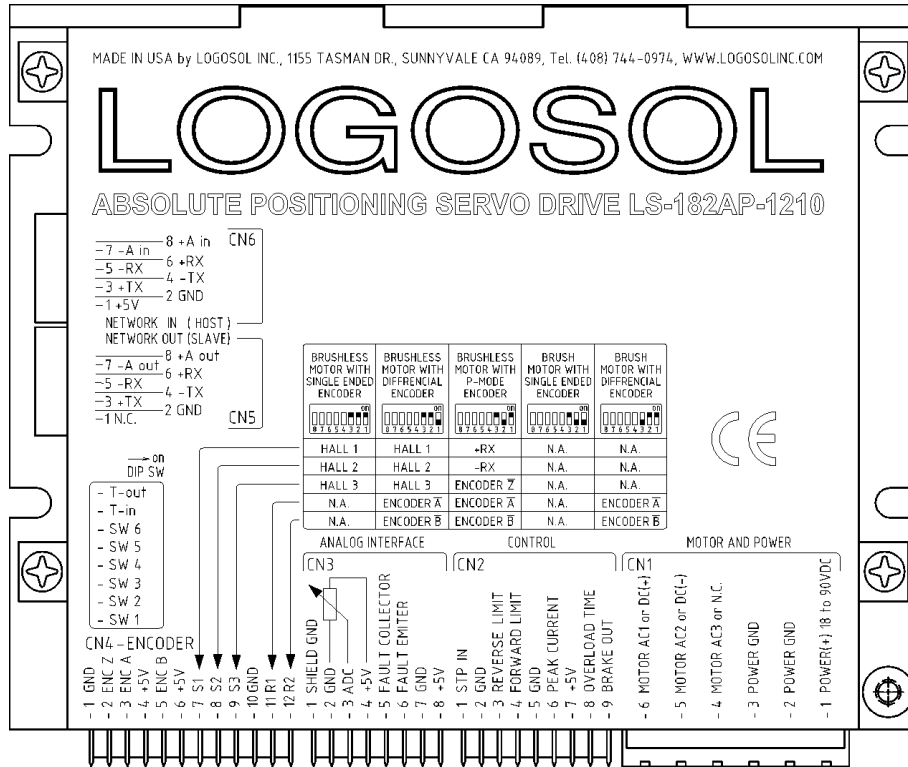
MADE IN USA by LOGOSOL INC., 1155 TASMAN DR., SUNNYVALE CA 94089, Tel. (408) 744-0974, WWW.LOGOSOLINC.COM

LOGOSOL

ABSOLUTE POSITIONING SERVO DRIVE LS-182AP-1210

CN6
7 -A in
8 +A in
5 -RX
6 +RX
3 +TX
4 -TX
1 +5V
2 GND
NETWORK IN (HOST)
NETWORK OUT (SLAVE)
7 -A out
8 +A out
5 -RX
6 +RX
3 +TX
4 -TX
1 N.C.
2 GND
CN5

| BRUSHLESS MOTOR WITH SINGLE ENDED ENCODER | BRUSHLESS MOTOR WITH DIFFRENCIAL ENCODER | BRUSHLESS MOTOR WITH P-MODE ENCODER | BRUSH MOTOR WITH SINGLE ENDED ENCODER | BRUSH MOTOR WITH DIFFRENCIAL ENCODER |
|---|---|---|---|---|
| on 87654321 | on 87654321 | on 87654321 | on 87654321 | on 87654321 |
| HALL 1 | HALL 1 | +RX | N.A. | N.A. |
| HALL 2 | HALL 2 | -RX | N.A. | N.A. |
| HALL 3 | HALL 3 | ENCODER $\overline{Z}$ | N.A. | N.A. |
| N.A. | ENCODER $\overline{A}$ | ENCODER $\overline{A}$ | N.A. | ENCODER $\overline{A}$ |
| N.A. | ENCODER $\overline{B}$ | ENCODER $\overline{B}$ | N.A. | ENCODER $\overline{B}$ |

CE

on
DIP SW
- T-out
- T-in
- SW 6
- SW 5
- SW 4
- SW 3
- SW 2
- SW 1

CN4-ENCODER
1 GND
2 ENC Z
3 ENC A
4 +5V
5 ENC B
6 +5V
7 S1
8 S2
9 S3
10 GND
11 R1
12 R2

ANALOG INTERFACE
CN3
1 SHIELD GND
2 GND
3 ADC
4 +5V
5 FAULT COLLECTOR
6 FAULT EMITER
7 GND
8 +5V

CONTROL
CN2
1 STP IN
2 GND
3 REVERSE LIMIT
4 FORWARD LIMIT
5 GND
6 PEAK CURRENT
7 +5V
8 OVERLOAD TIME
9 BRAKE OUT

MOTOR AND POWER
CN1
6 MOTOR AC1 or DC(+)
5 MOTOR AC2 or DC(-)
4 MOTOR AC3 or N.C.
3 POWER GND
2 POWER GND
1 POWER(+) 18 to 90VDC